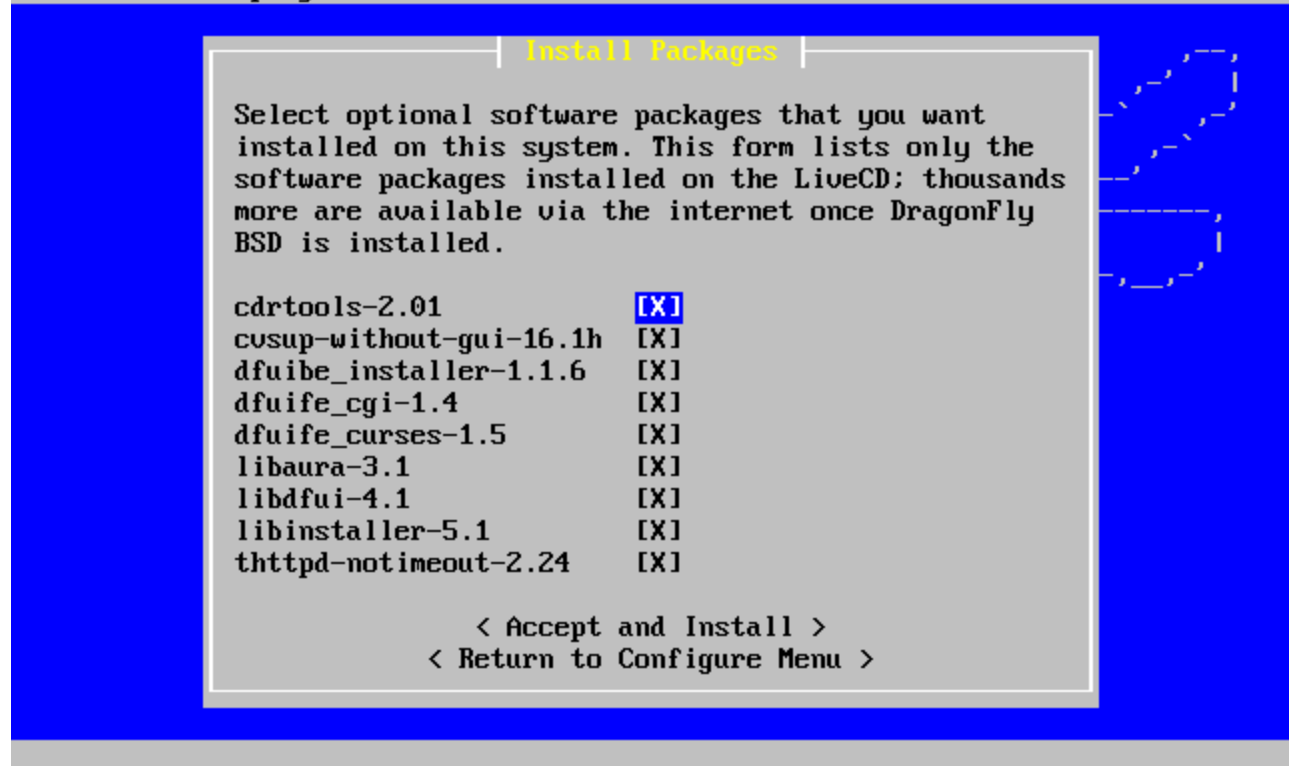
Install Packages

Select optional software packages that you want installed on this system. This form lists only the software packages installed on the LiveCD; thousands more are available via the internet once DragonFly BSD is installed.

| | |
|---|---|
| cdrtools-2.01 | [X] |
| cvsup-without-gui-16.1h | [X] |
| dfuibe_installer-1.1.6 | [X] |
| dfuife_cgi-1.4 | [X] |
| dfuife_curses-1.5 | [X] |
| libaura-3.1 | [X] |
| libdfui-4.1 | [X] |
| libinstaller-5.1 | [X] |
| thttpd-notimeout-2.24 | [X] |

< Accept and Install >
< Return to Configure Menu >